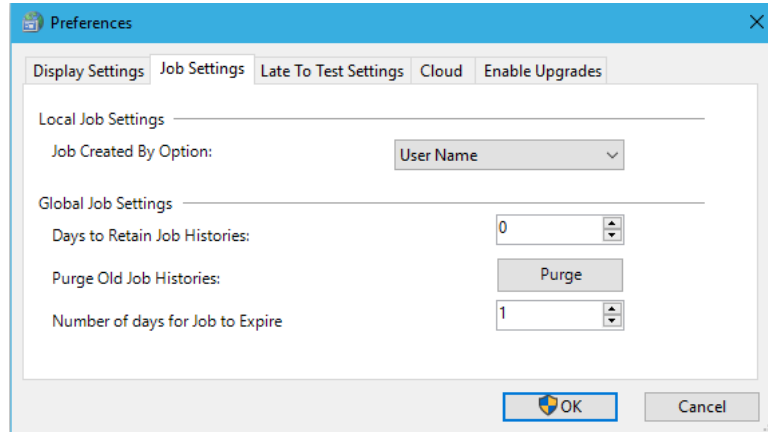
Preferences

Display Settings | Job Settings | Late To Test Settings | Cloud | Enable Upgrades

Local Job Settings

Job Created By Option: User Name

Global Job Settings

Days to Retain Job Histories: 0

Purge Old Job Histories: Purge

Number of days for Job to Expire 1

OK Cancel